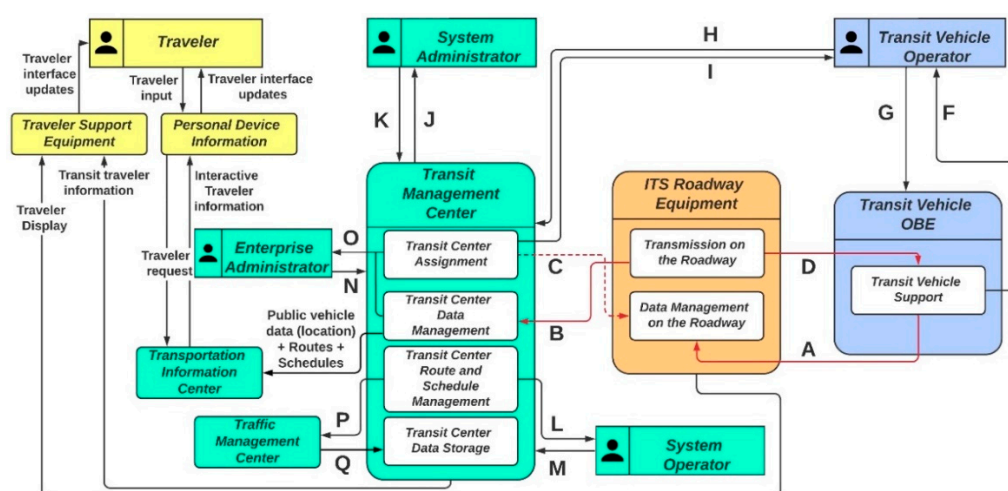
Traveler

Traveler interface updates

Traveler input

Traveler interface updates

Traveler Support Equipment

Personal Device Information

Transit traveler information

Interactive Traveler information

Traveler Display

Traveler request

Enterprise Administrator

System Administrator

K

J

Transit Management Center

Transit Center Assignment

Transit Center Data Management

Transit Center Route and Schedule Management

Transit Center Data Storage

O

N

Public vehicle data (location) + Routes + Schedules

Transportation Information Center

Traffic Management Center

P

Q

L

M

System Operator

H

I

Transit Vehicle Operator

G

F

ITS Roadway Equipment

Transmission on the Roadway

Data Management on the Roadway

C

B

D

A

Transit Vehicle OBE

Transit Vehicle Support